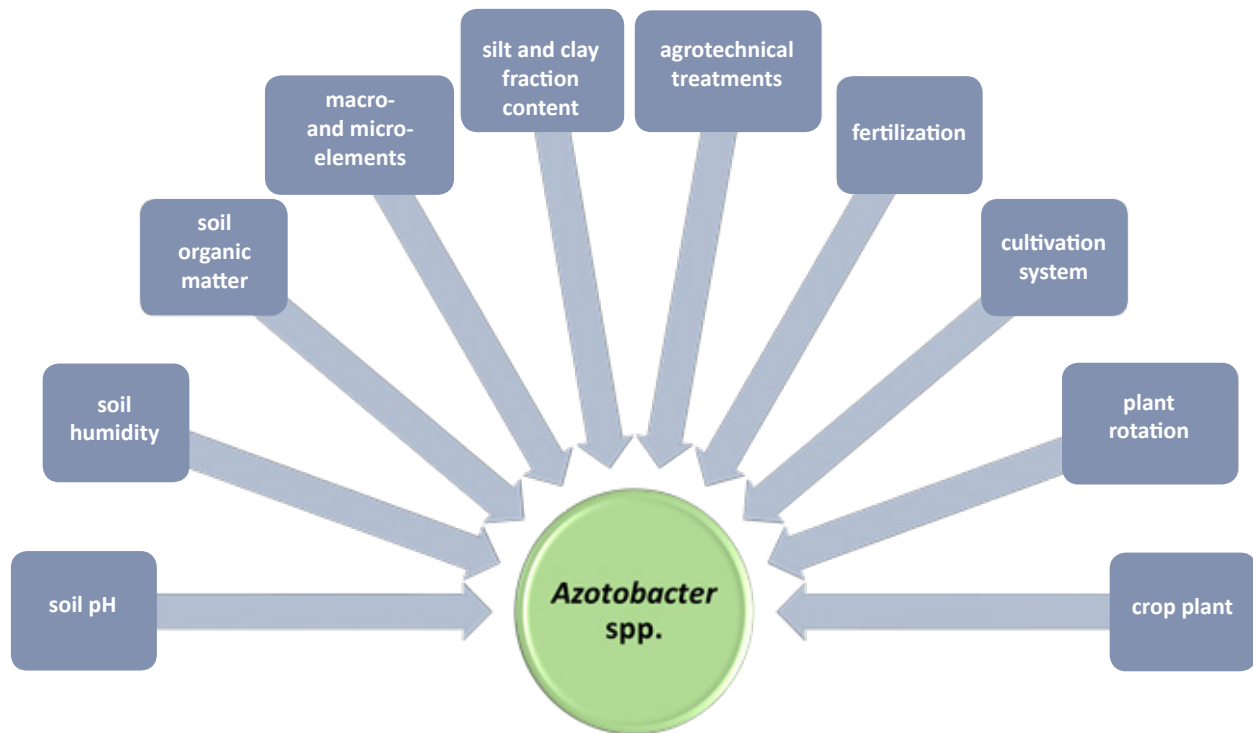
soil pH

soil humidity

soil organic matter

macro- and micro-elements

silt and clay fraction content

agrotechnical treatments

fertilization

cultivation system

plant rotation

crop plant

Azotobacter spp.